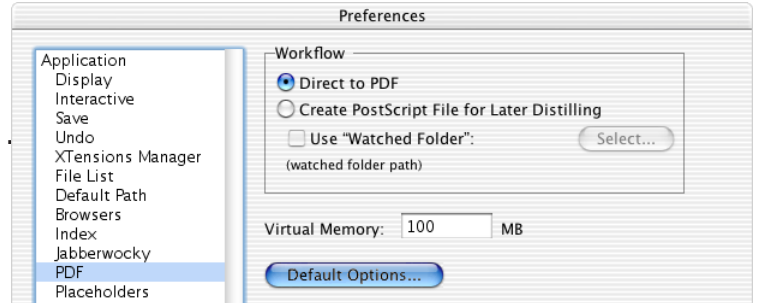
Preferences

Application
Display
Interactive
Save
Undo
XTensions Manager
File List
Default Path
Browsers
Index
Jabberwocky
PDF
Placeholders

Workflow
Direct to PDF
Create PostScript File for Later Distilling
Use "Watched Folder":
Select...
(watched folder path)

Virtual Memory: 100 MB

Default Options...